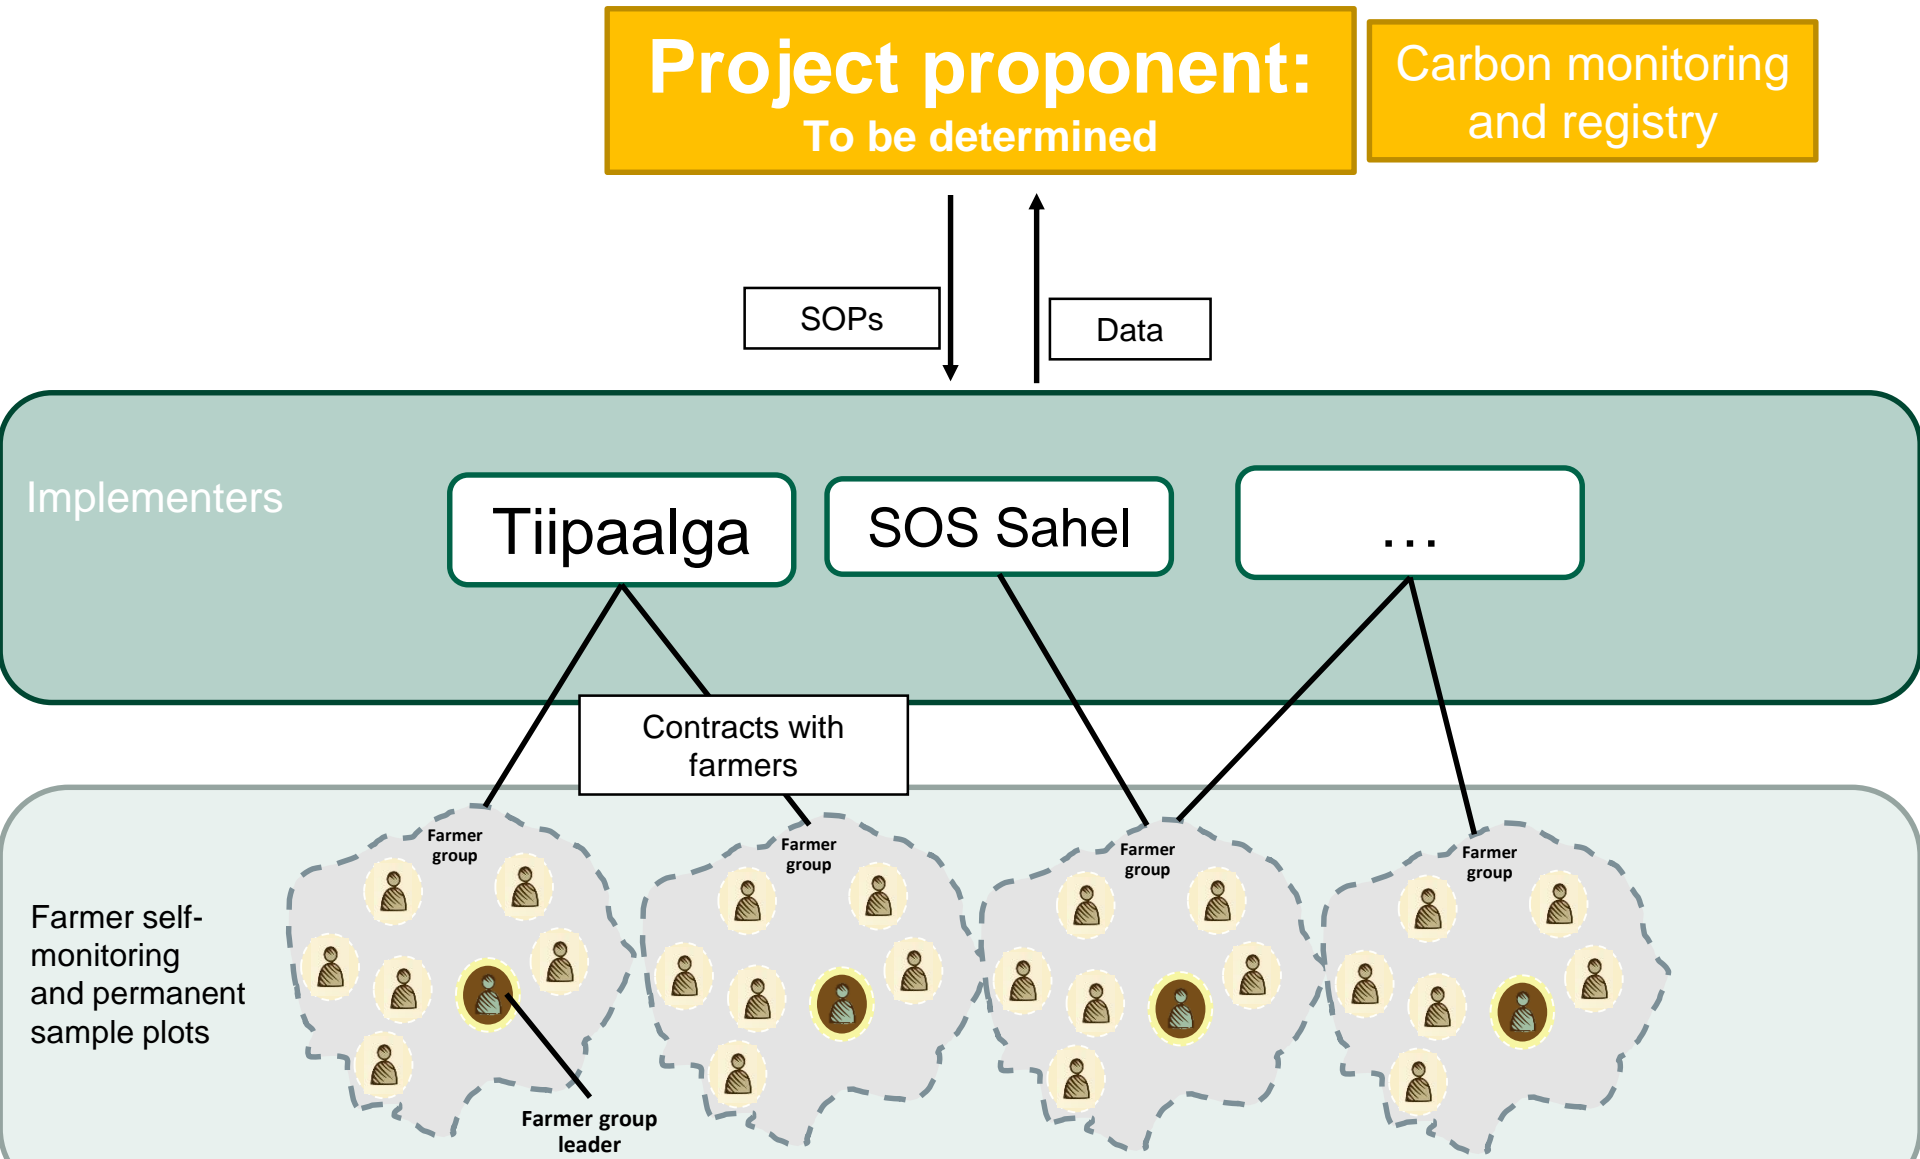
Project proponent:
To be determined

Carbon monitoring and registry

SOPs

Data

Implementers

Tiipaalga

SOS Sahel

...

Contracts with farmers

Farmer group

Farmer group

Farmer group

Farmer group

Farmer self-monitoring and permanent sample plots

Farmer group leader